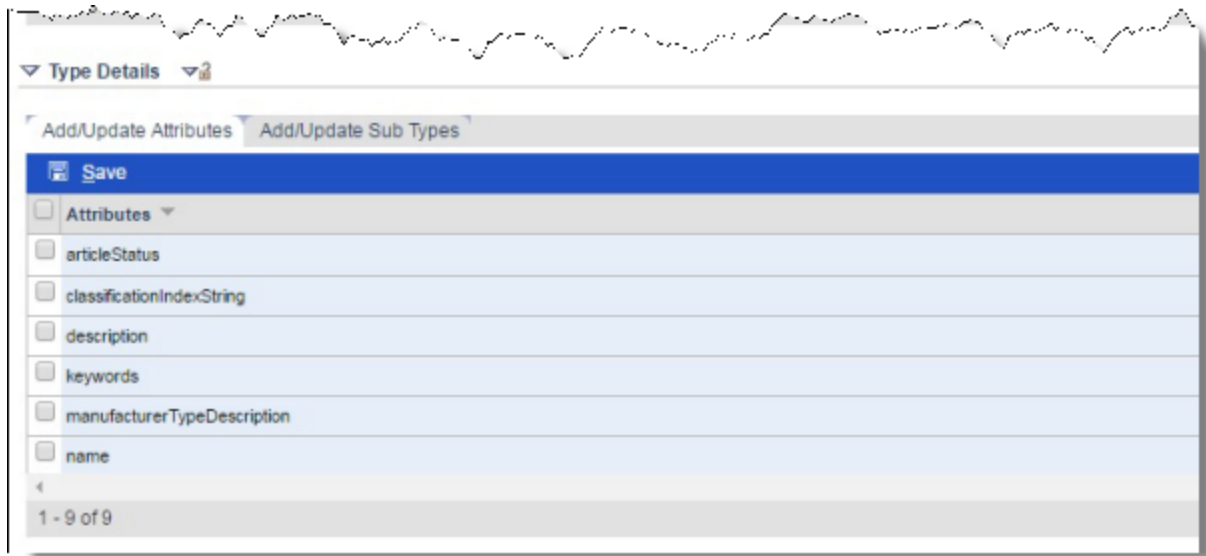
Type Details

Add/Update Attributes Add/Update Sub Types

Save

| Attributes |
|---|
| articleStatus |
| classificationIndexString |
| description |
| keywords |
| manufacturerTypeDescription |
| name |

1 - 9 of 9